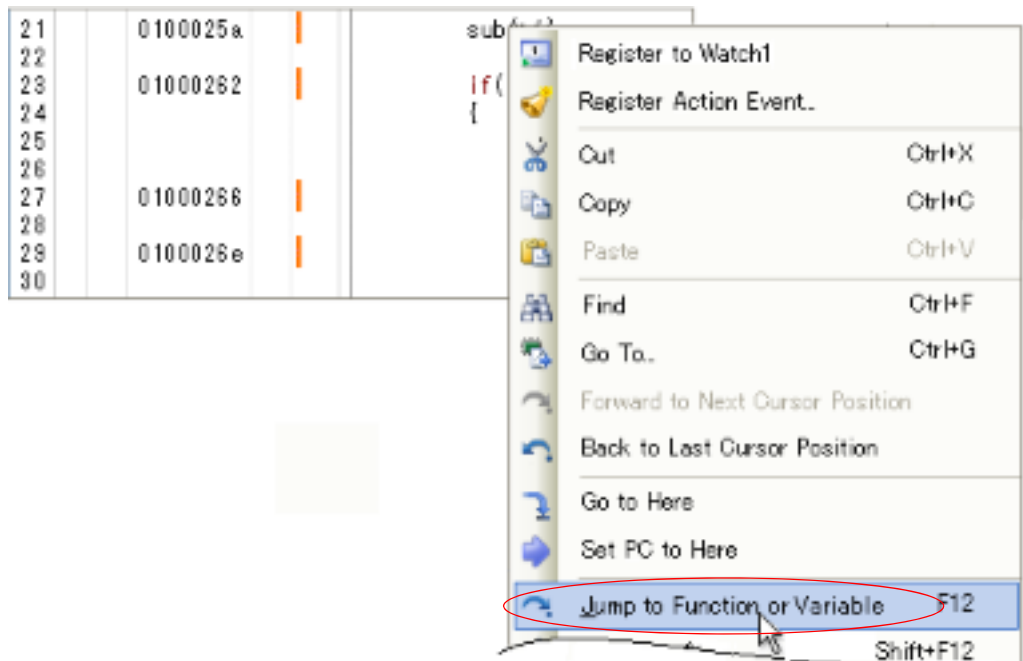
21 0100025a sub(
22
23 01000262 if(
24 {
25
26
27 01000266
28
29 0100026e
30

Register to Watch1
Register Action Event..
Cut Ctrl+X
Copy Ctrl+C
Paste Ctrl+V
Find Ctrl+F
Go To.. Ctrl+G
Forward to Next Cursor Position
Back to Last Cursor Position
Go to Here
Set PC to Here
Jump to Function or Variable F12
Shift+F12